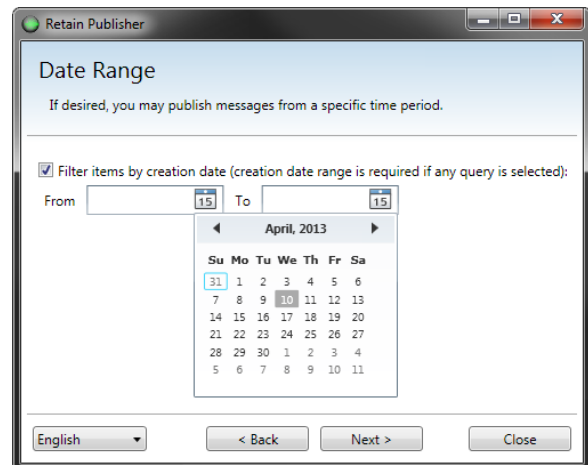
Retain Publisher

Date Range

If desired, you may publish messages from a specific time period.

Filter items by creation date (creation date range is required if any query is selected):

From 15 To 15

April, 2013

| Su | Mo | Tu | We | Th | Fr | Sa |
|---|---|---|---|---|---|---|
| 31 | 1 | 2 | 3 | 4 | 5 | 6 |
| 7 | 8 | 9 | 10 | 11 | 12 | 13 |
| 14 | 15 | 16 | 17 | 18 | 19 | 20 |
| 21 | 22 | 23 | 24 | 25 | 26 | 27 |
| 28 | 29 | 30 | 1 | 2 | 3 | 4 |
| 5 | 6 | 7 | 8 | 9 | 10 | 11 |

English

< Back

Next >

Close